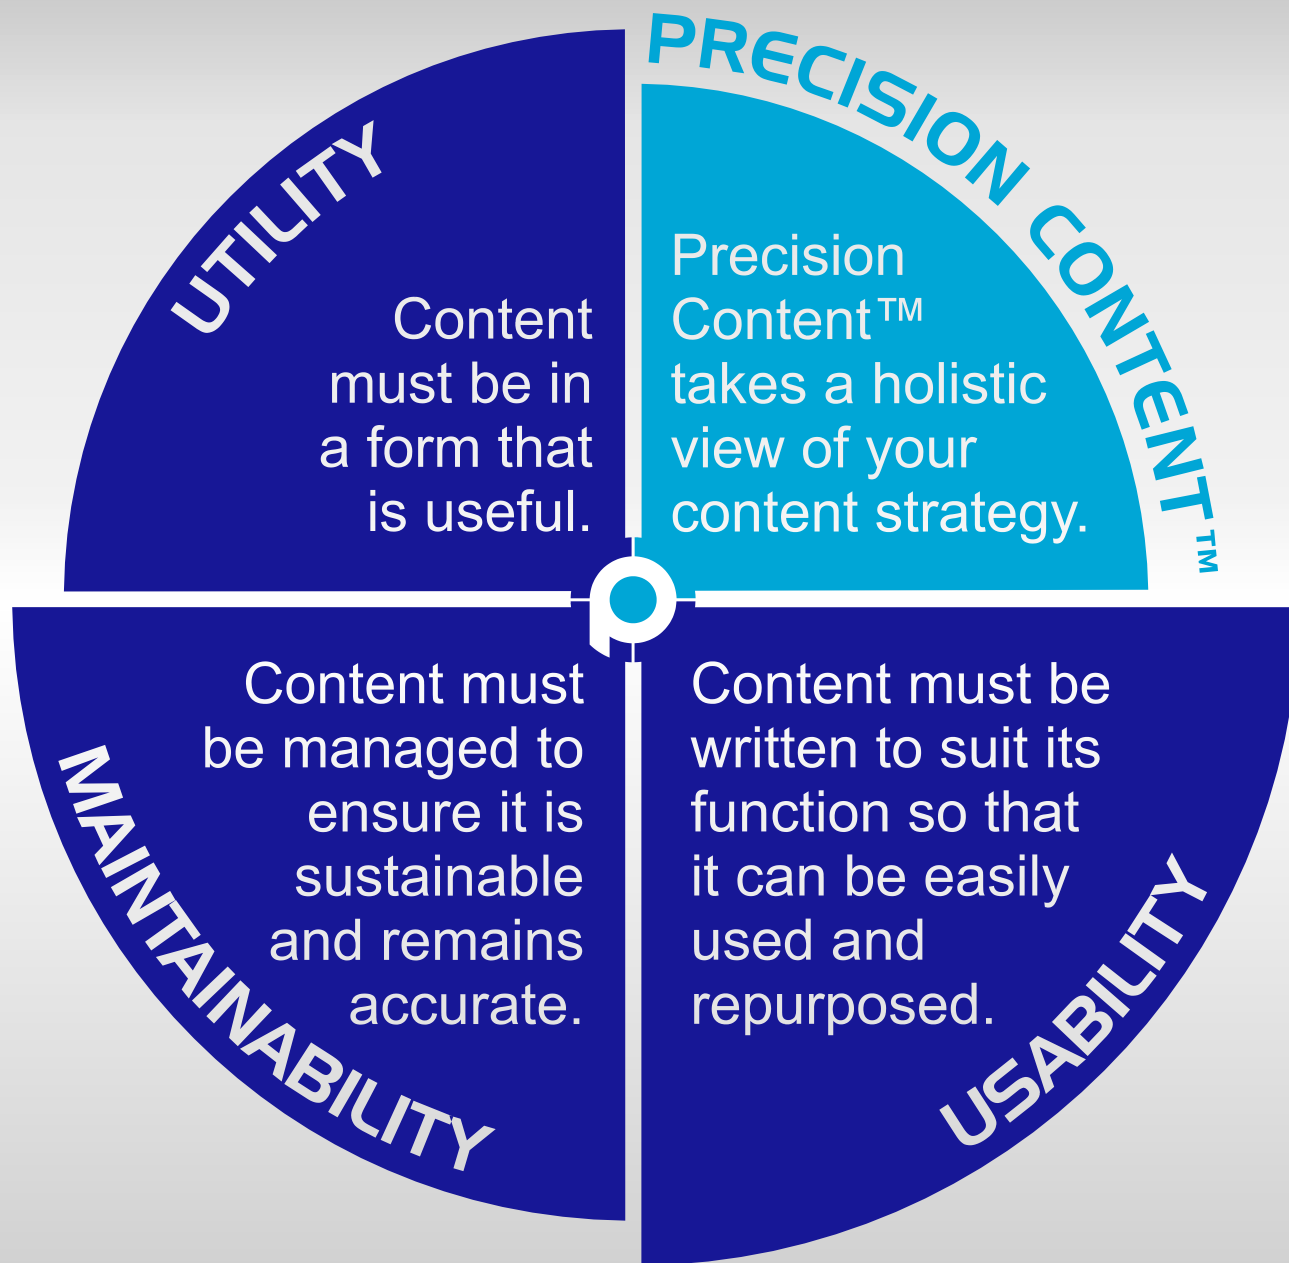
UTILITY

Content must be in a form that is useful.

PRECISION CONTENT™

Precision Content™ takes a holistic view of your content strategy.

Content must be managed to ensure it is sustainable and remains accurate.

MAINTAINABILITY

Content must be written to suit its function so that it can be easily used and repurposed.

USABILITY